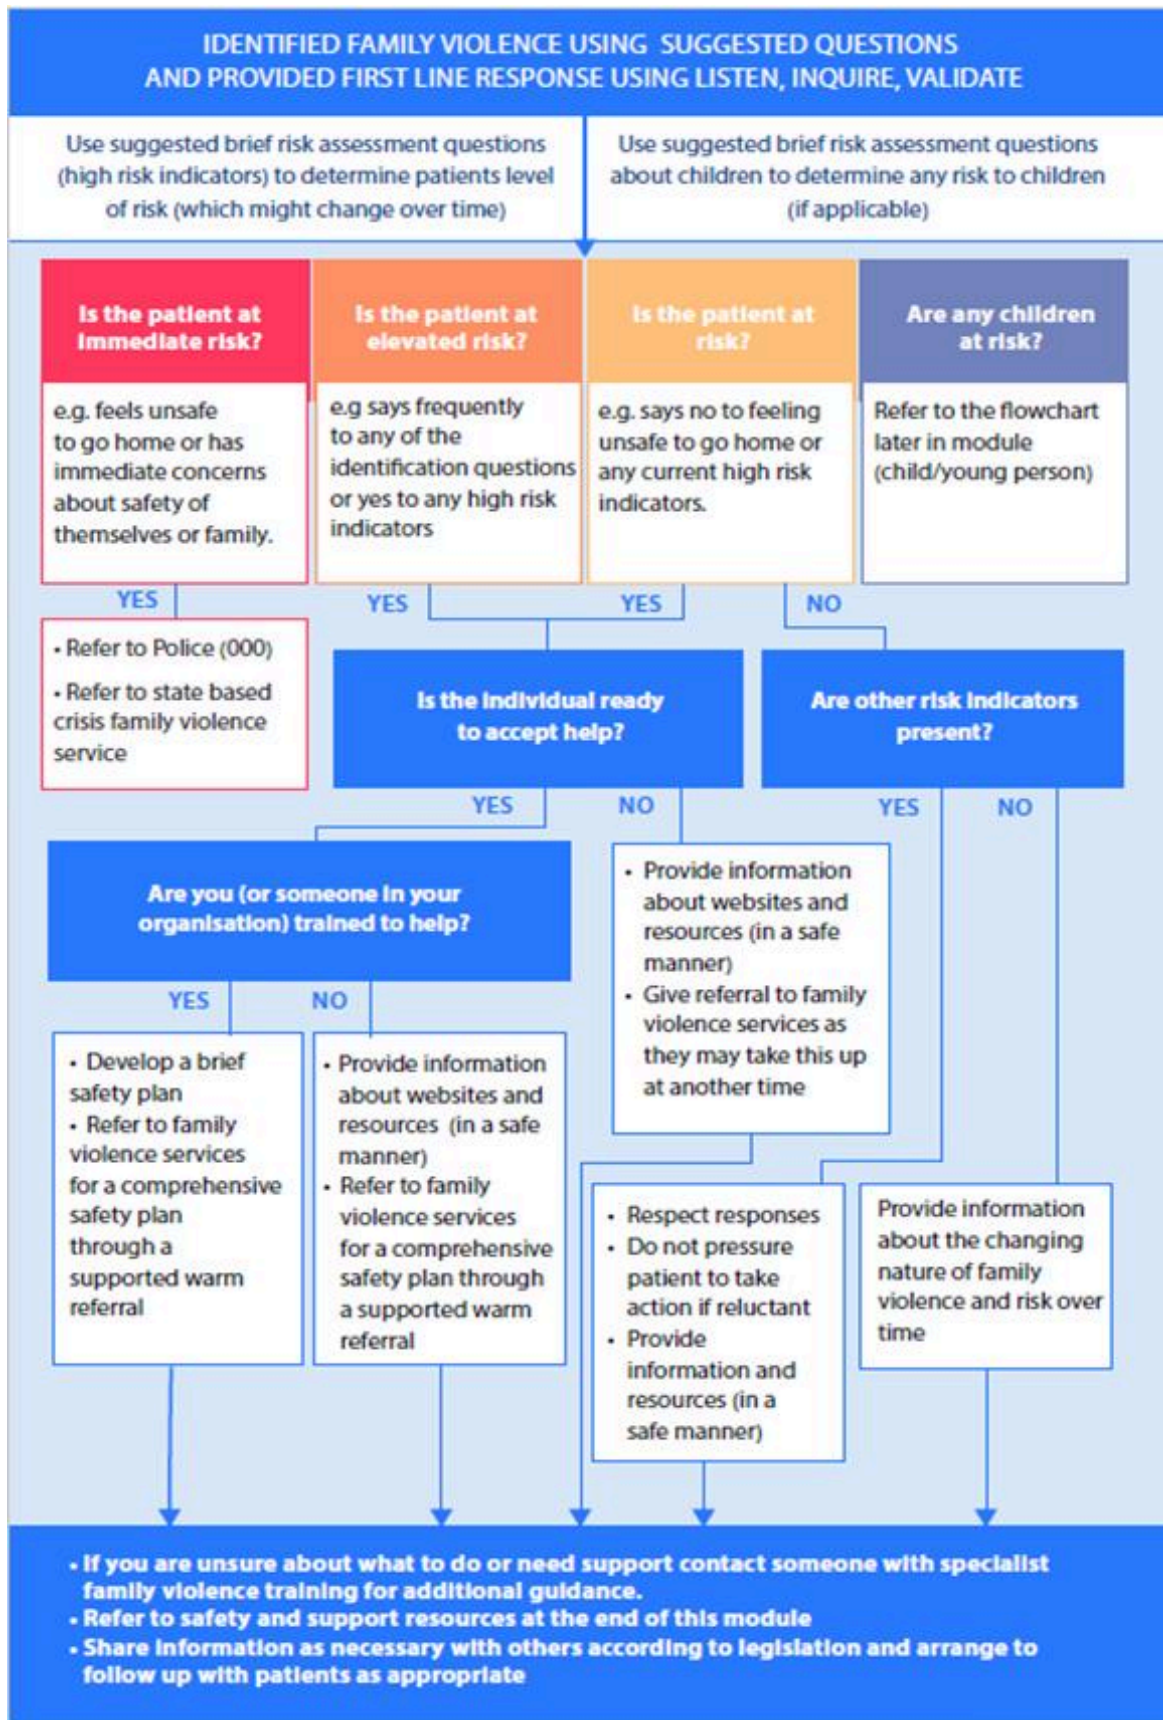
IDENTIFIED FAMILY VIOLENCE USING SUGGESTED QUESTIONS AND PROVIDED FIRST LINE RESPONSE USING LISTEN, INQUIRE, VALIDATE

Use suggested brief risk assessment questions (high risk indicators) to determine patients level of risk (which might change over time)

Use suggested brief risk assessment questions about children to determine any risk to children (if applicable)

Is the patient at immediate risk?

e.g. feels unsafe to go home or has immediate concerns about safety of themselves or family.

Is the patient at elevated risk?

e.g says frequently to any of the identification questions or yes to any high risk indicators

Is the patient at risk?

e.g. says no to feeling unsafe to go home or any current high risk indicators.

Are any children at risk?

Refer to the flowchart later in module (child/young person)

YES

• Refer to Police (000)
• Refer to state based crisis family violence service

YES

YES

NO

Is the individual ready to accept help?

Are other risk indicators present?

YES

NO

YES

NO

Are you (or someone in your organisation) trained to help?

• Provide information about websites and resources (in a safe manner)
• Give referral to family violence services as they may take this up at another time

YES

NO

• Develop a brief safety plan
• Refer to family violence services for a comprehensive safety plan through a supported warm referral

• Provide information about websites and resources (in a safe manner)
• Refer to family violence services for a comprehensive safety plan through a supported warm referral

• Respect responses
• Do not pressure patient to take action if reluctant
• Provide information and resources (in a safe manner)

Provide information about the changing nature of family violence and risk over time

• If you are unsure about what to do or need support contact someone with specialist family violence training for additional guidance.
• Refer to safety and support resources at the end of this module
• Share information as necessary with others according to legislation and arrange to follow up with patients as appropriate